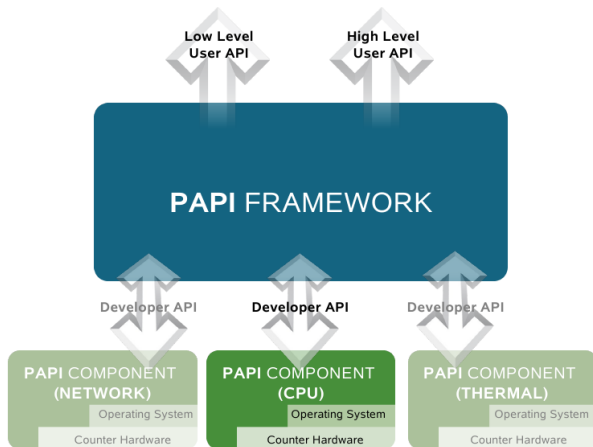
Low Level User API

High Level User API

PAPI FRAMEWORK

Developer API

Developer API

Developer API

PAPI COMPONENT (NETWORK)

Operating System

Counter Hardware

PAPI COMPONENT (CPU)

Operating System

Counter Hardware

PAPI COMPONENT (THERMAL)

Operating System

Counter Hardware